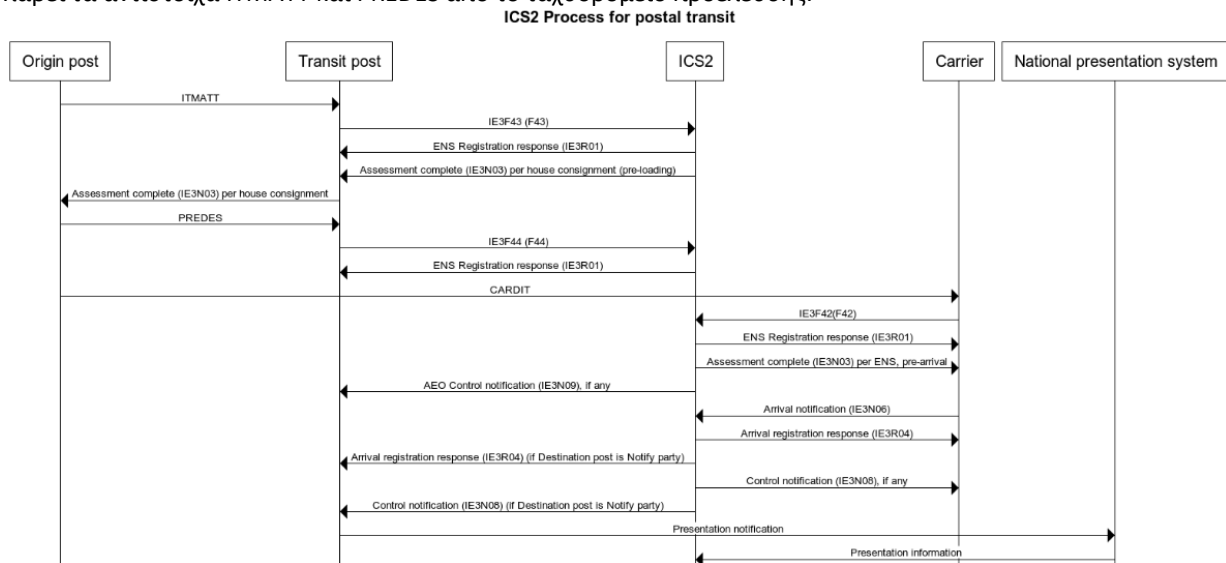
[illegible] ITMATT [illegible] PREDES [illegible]

ICS2 Process for postal transit

Origin post

Transit post

ICS2

Carrier

National presentation system

ITMATT

IE3F43 (F43)

ENS Registration response (IE3R01)

Assessment complete (IE3N03) per house consignment (pre-loading)

Assessment complete (IE3N03) per house consignment

PREDES

IE3F44 (F44)

ENS Registration response (IE3R01)

CARDIT

IE3F42(F42)

ENS Registration response (IE3R01)

Assessment complete (IE3N03) per ENS, pre-arrival

AEO Control notification (IE3N09), if any

Arrival notification (IE3N06)

Arrival registration response (IE3R04)

Arrival registration response (IE3R04) (if Destination post is Notify party)

Control notification (IE3N08), if any

Control notification (IE3N08) (if Destination post is Notify party)

Presentation notification

Presentation information